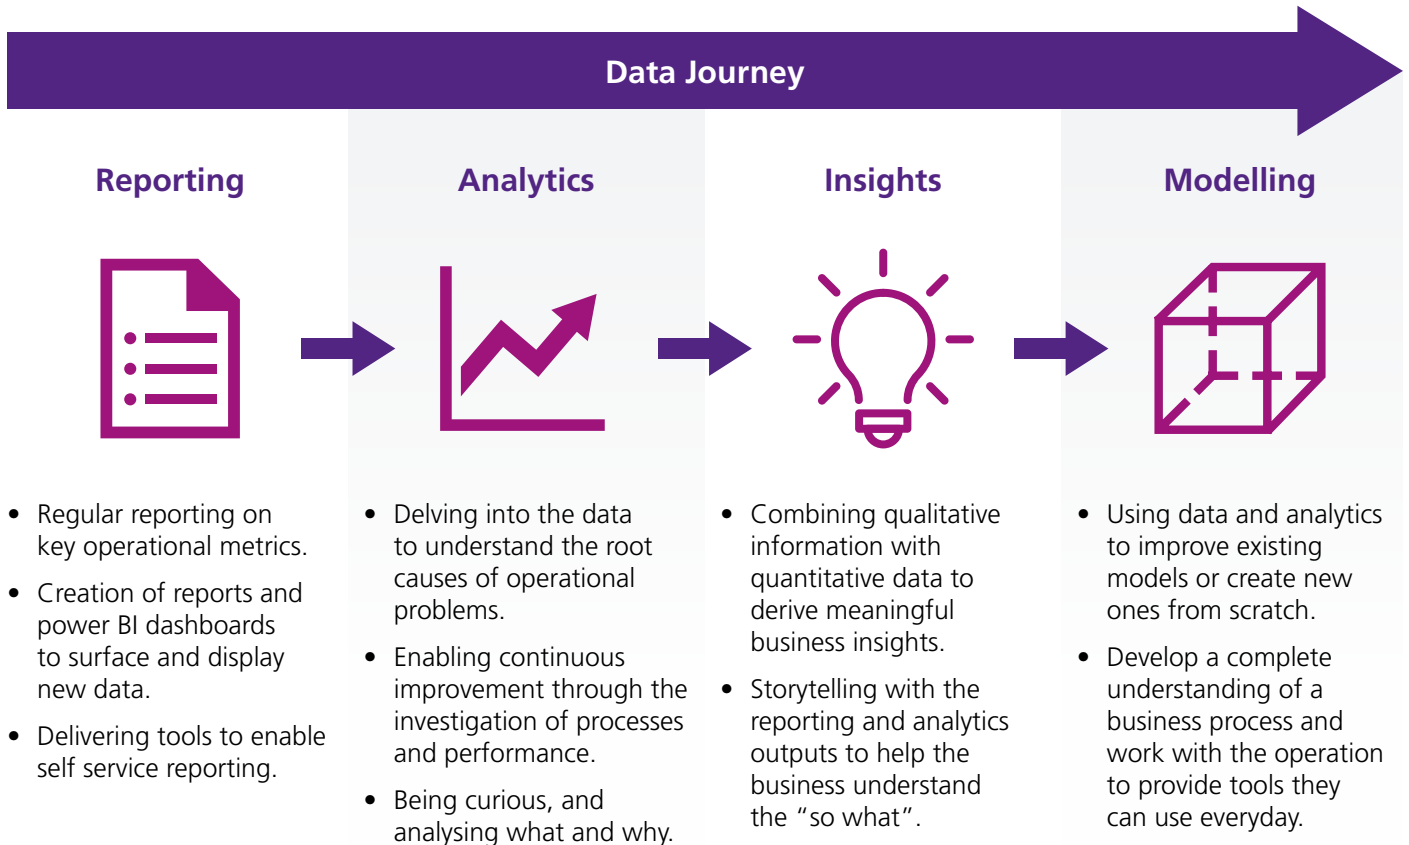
Data Journey

Reporting

- Regular reporting on key operational metrics.
- Creation of reports and power BI dashboards to surface and display new data.
- Delivering tools to enable self service reporting.

Analytics

- Delving into the data to understand the root causes of operational problems.
- Enabling continuous improvement through the investigation of processes and performance.
- Being curious, and analysing what and why.

Insights

- Combining qualitative information with quantitative data to derive meaningful business insights.
- Storytelling with the reporting and analytics outputs to help the business understand the “so what”.

Modelling

- Using data and analytics to improve existing models or create new ones from scratch.
- Develop a complete understanding of a business process and work with the operation to provide tools they can use everyday.